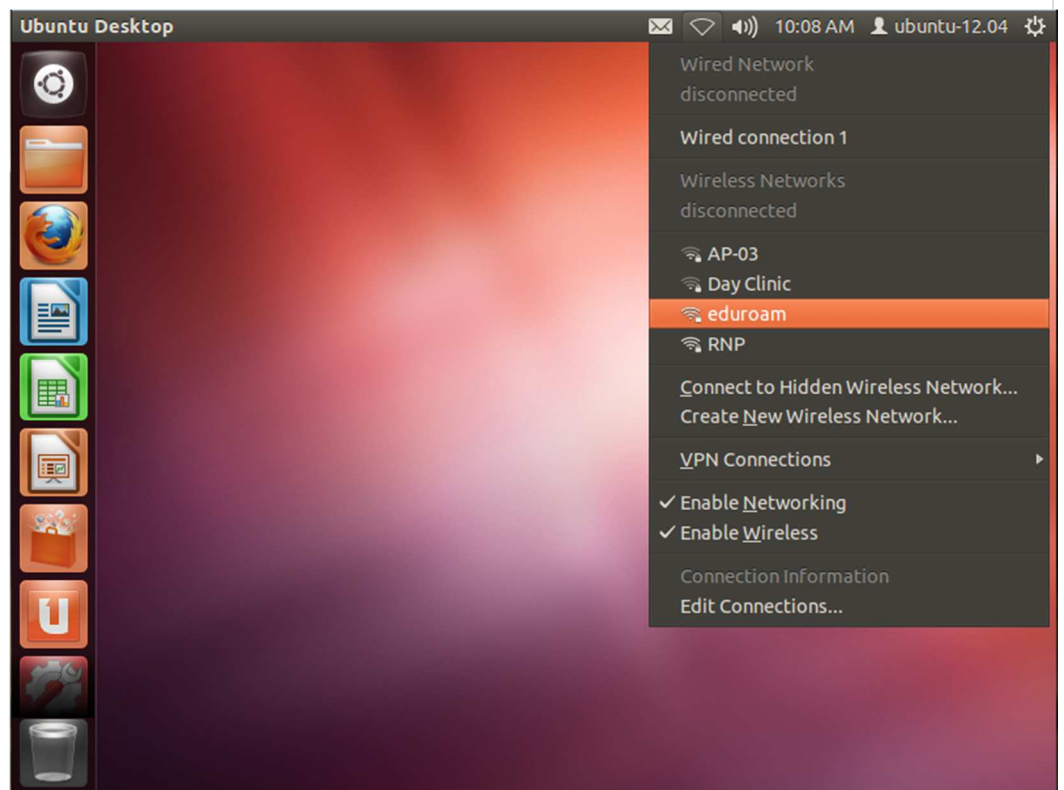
Ubuntu Desktop 10:08 AM ubuntu-12.04

Wired Network
disconnected

Wired connection 1

Wireless Networks
disconnected

AP-03
Day Clinic
eduroam
RNP

Connect to Hidden Wireless Network...
Create New Wireless Network...

VPN Connections

✓ Enable Networking
✓ Enable Wireless

Connection Information
Edit Connections...